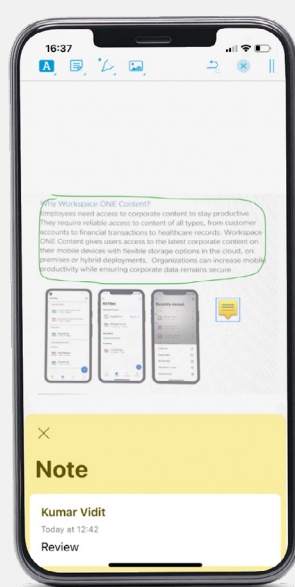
16:37

Why Workspace ONE Content?
Employees need access to corporate content to stay productive. They require reliable access to content of all types, from customer accounts to financial transactions to healthcare records. Workspace ONE Content gives users access to the latest corporate content on their mobile devices with flexible storage options in the cloud, on premises or hybrid deployments. Organizations can increase mobile productivity while ensuring corporate data remains secure.

Recently viewed

Note

Kumar Vidit
Today at 12:42
Review